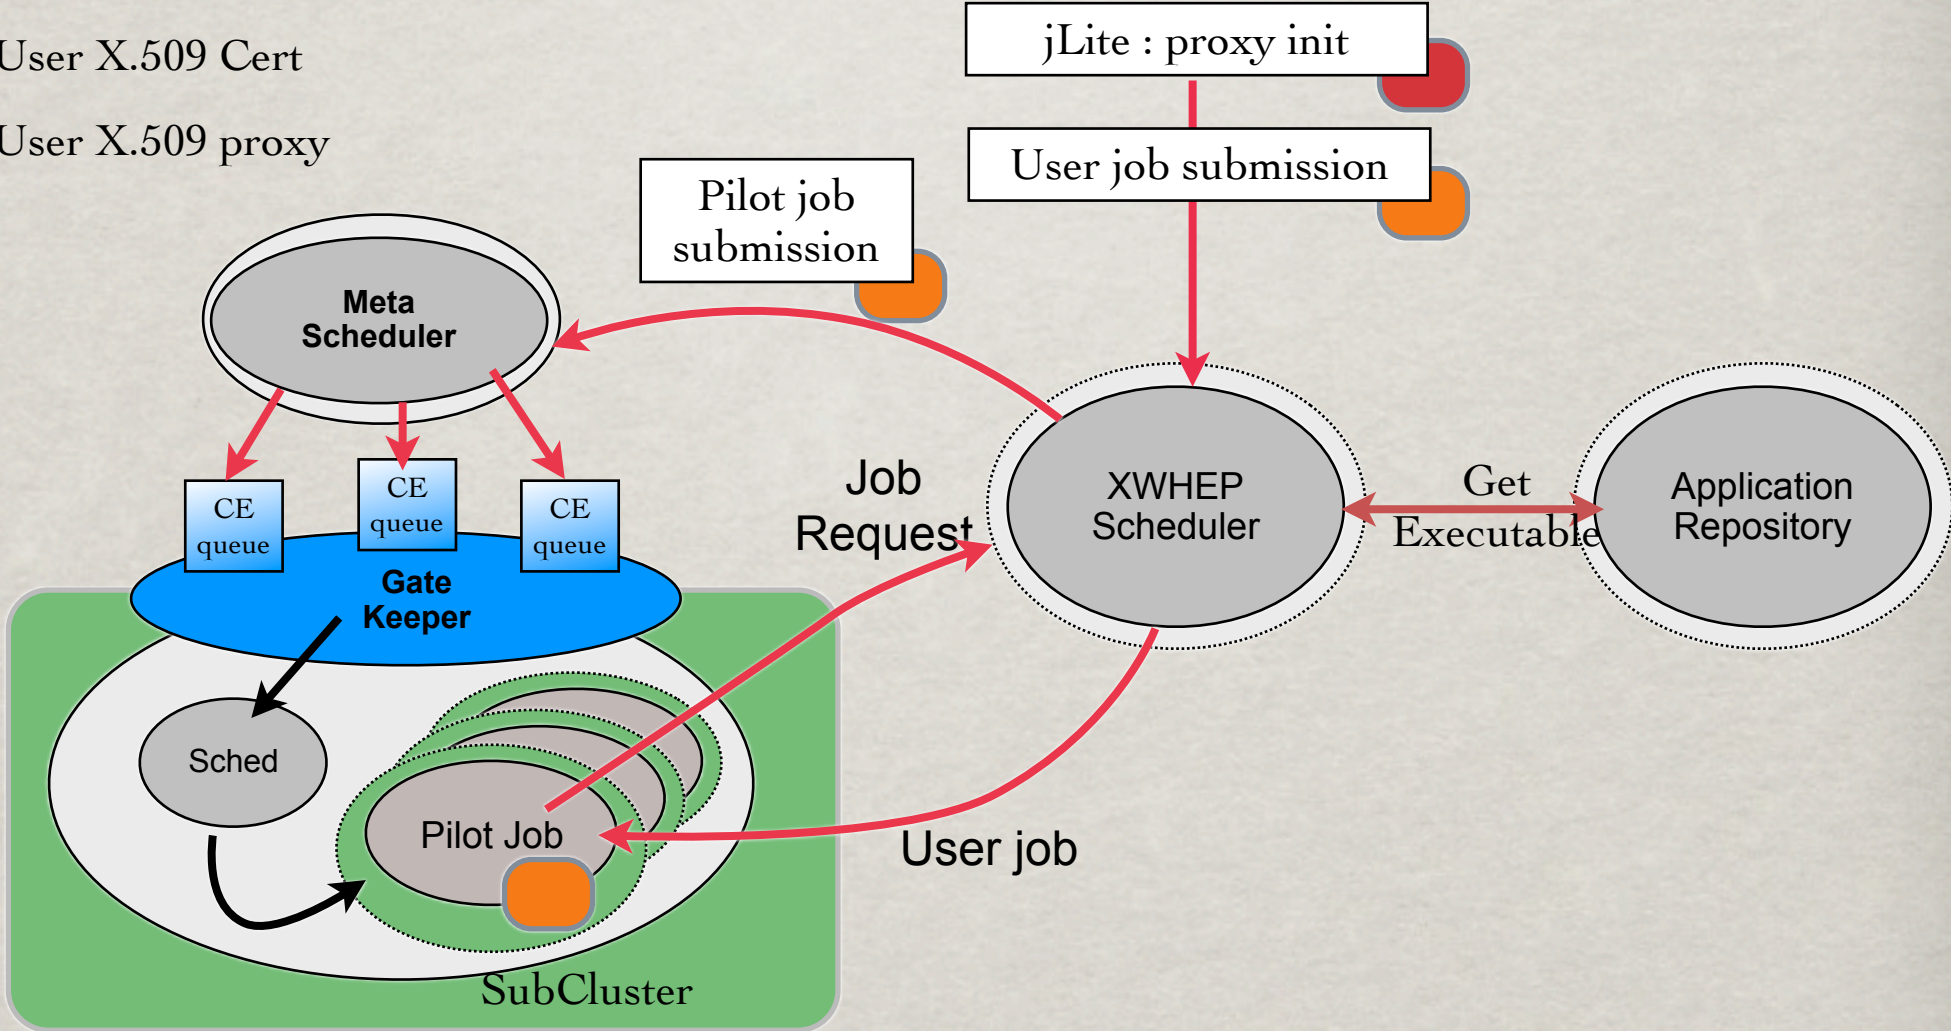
User X.509 Cert

User X.509 proxy

jLite : proxy init

User job submission

Pilot job submission

Meta Scheduler

CE queue

CE queue

CE queue

Gate Keeper

Job Request

XWHEP Scheduler

Get Executable

Application Repository

Sched

Pilot Job

User job

SubCluster